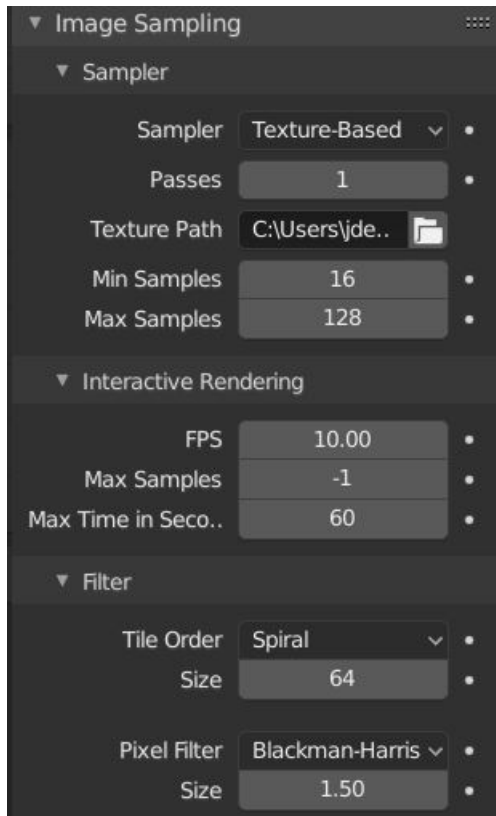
Image Sampling

Sampler

Sampler Texture-Based

Passes 1

Texture Path C:\Users\jde..

Min Samples 16

Max Samples 128

Interactive Rendering

FPS 10.00

Max Samples -1

Max Time in Seco.. 60

Filter

Tile Order Spiral

Size 64

Pixel Filter Blackman-Harris

Size 1.50